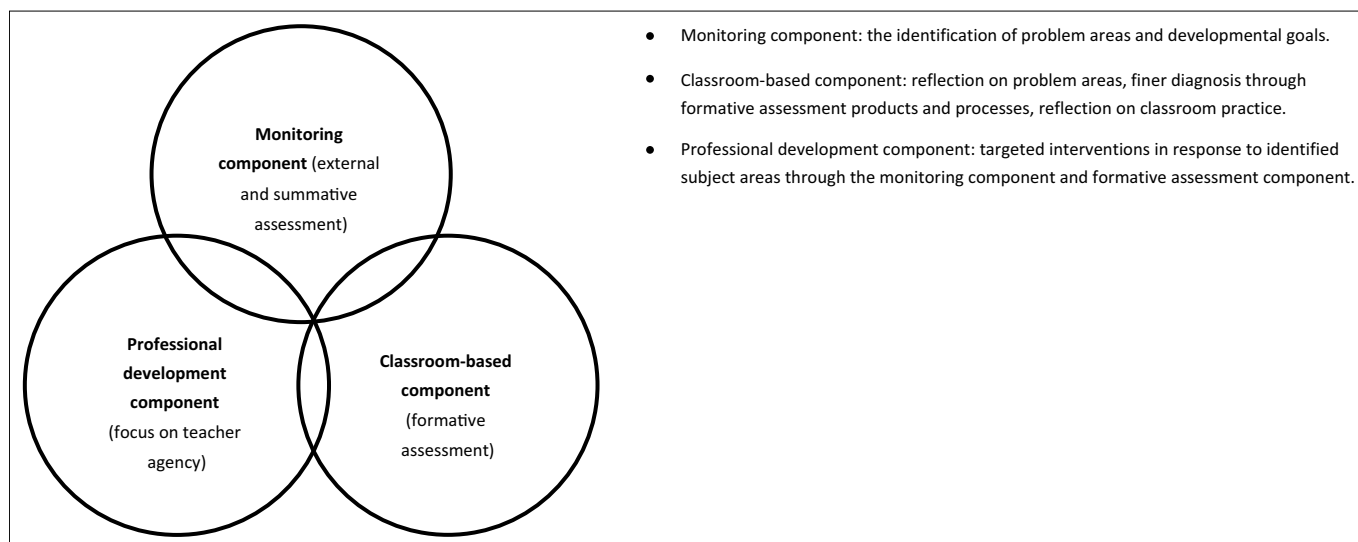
**Monitoring component** (external and summative assessment)

**Professional development component** (focus on teacher agency)

**Classroom-based component** (formative assessment)

- Monitoring component: the identification of problem areas and developmental goals.
- Classroom-based component: reflection on problem areas, finer diagnosis through formative assessment products and processes, reflection on classroom practice.
- Professional development component: targeted interventions in response to identified subject areas through the monitoring component and formative assessment component.